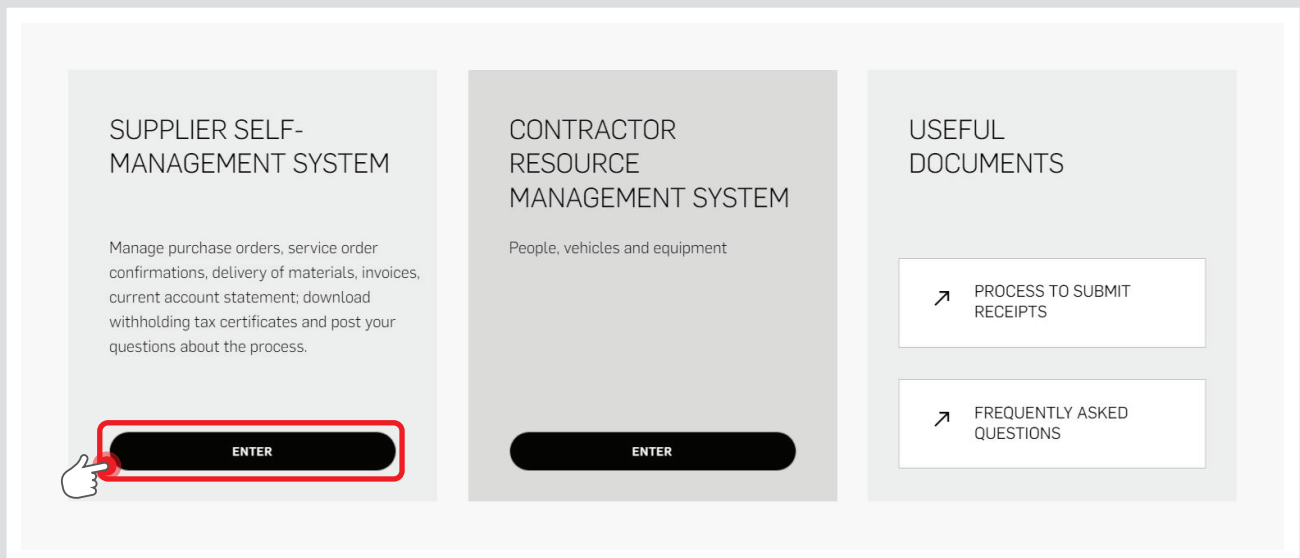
SUPPLIER SELF-MANAGEMENT SYSTEM

Manage purchase orders, service order confirmations, delivery of materials, invoices, current account statement; download withholding tax certificates and post your questions about the process.

ENTER

CONTRACTOR RESOURCE MANAGEMENT SYSTEM

People, vehicles and equipment

ENTER

USEFUL DOCUMENTS

↗ PROCESS TO SUBMIT RECEIPTS

↗ FREQUENTLY ASKED QUESTIONS